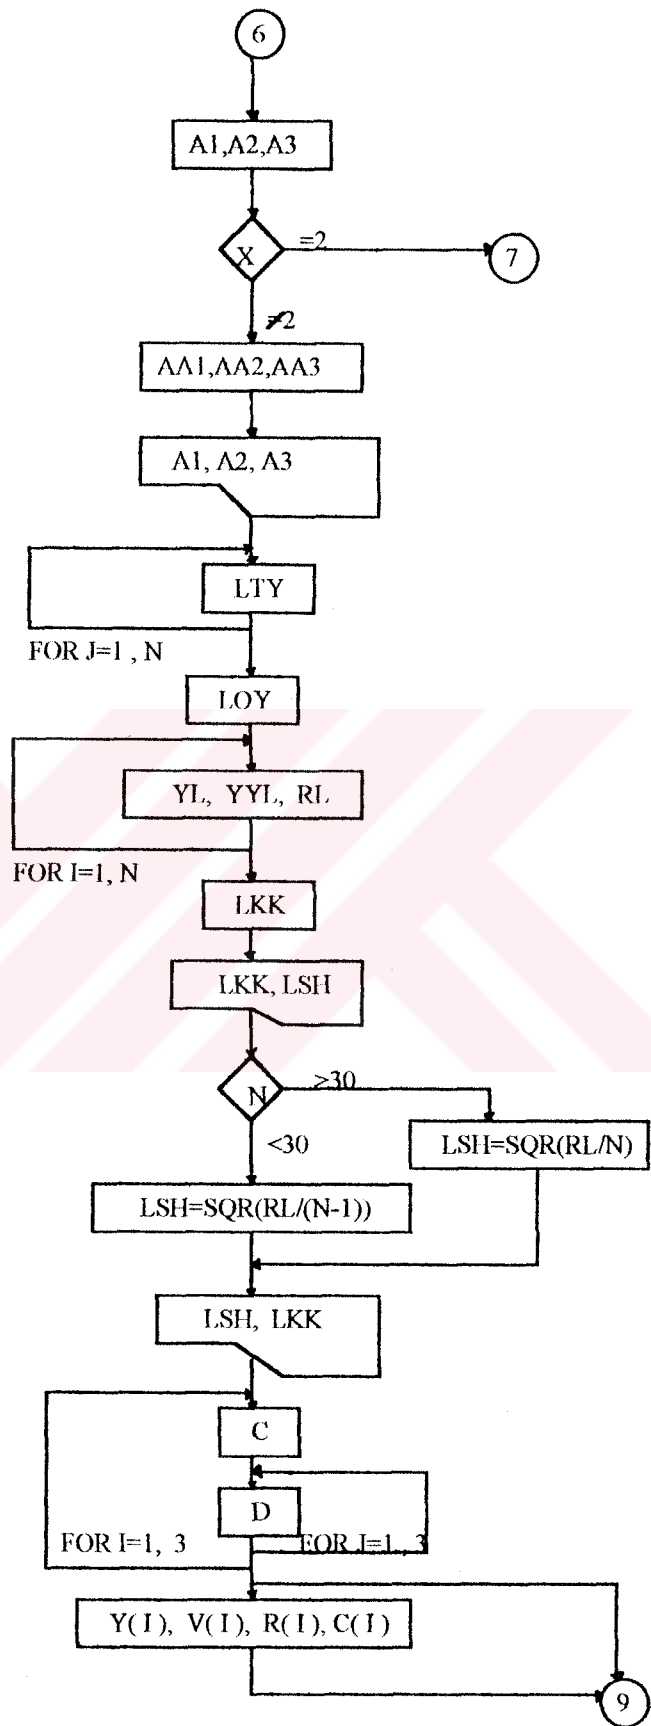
6

A1,A2,A3

X

=2

7

≠2

AA1,AA2,AA3

A1, A2, A3

LTY

FOR J=1 , N

LOY

YL, YYL, RL

FOR I=1, N

LKK

LKK, LSH

N

>30

<30

LSH=SQR(RL/N)

LSH=SQR(RL/(N-1))

LSH, LKK

C

D

FOR I=1, 3

FOR I=1, 3

Y( I ), V( I ), R( I ), C( I )

9